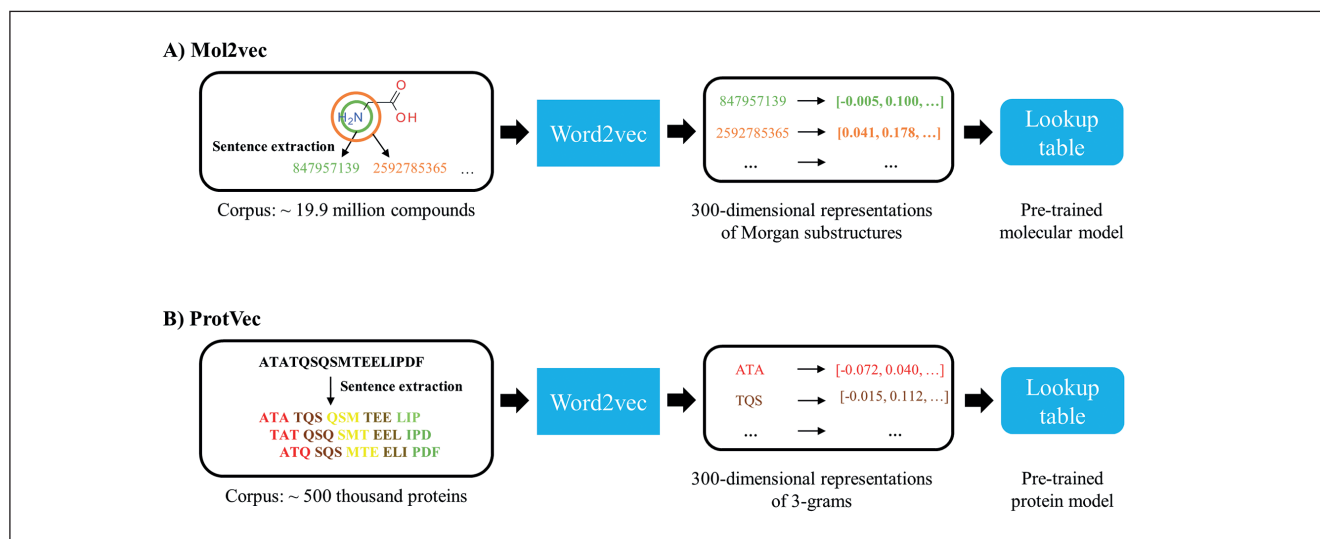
A) Mol2vec

O

$H_2N$

OH

Sentence extraction

847957139 2592785365 …

Corpus: ~ 19.9 million compounds

Word2vec

847957139 → [-0.005, 0.100, …]

2592785365 → [0.041, 0.178, …]

… → …

300-dimensional representations of Morgan substructures

Lookup table

Pre-trained molecular model

B) ProtVec

ATATQSQSMTEELIPDF

Sentence extraction

ATA TQS QSM TEE LIP
TAT QSQ SMT EEL IPD
ATQ SQS MTE ELI PDF

Corpus: ~ 500 thousand proteins

Word2vec

ATA → [-0.072, 0.040, …]

TQS → [-0.015, 0.112, …]

… → …

300-dimensional representations of 3-grams

Lookup table

Pre-trained protein model